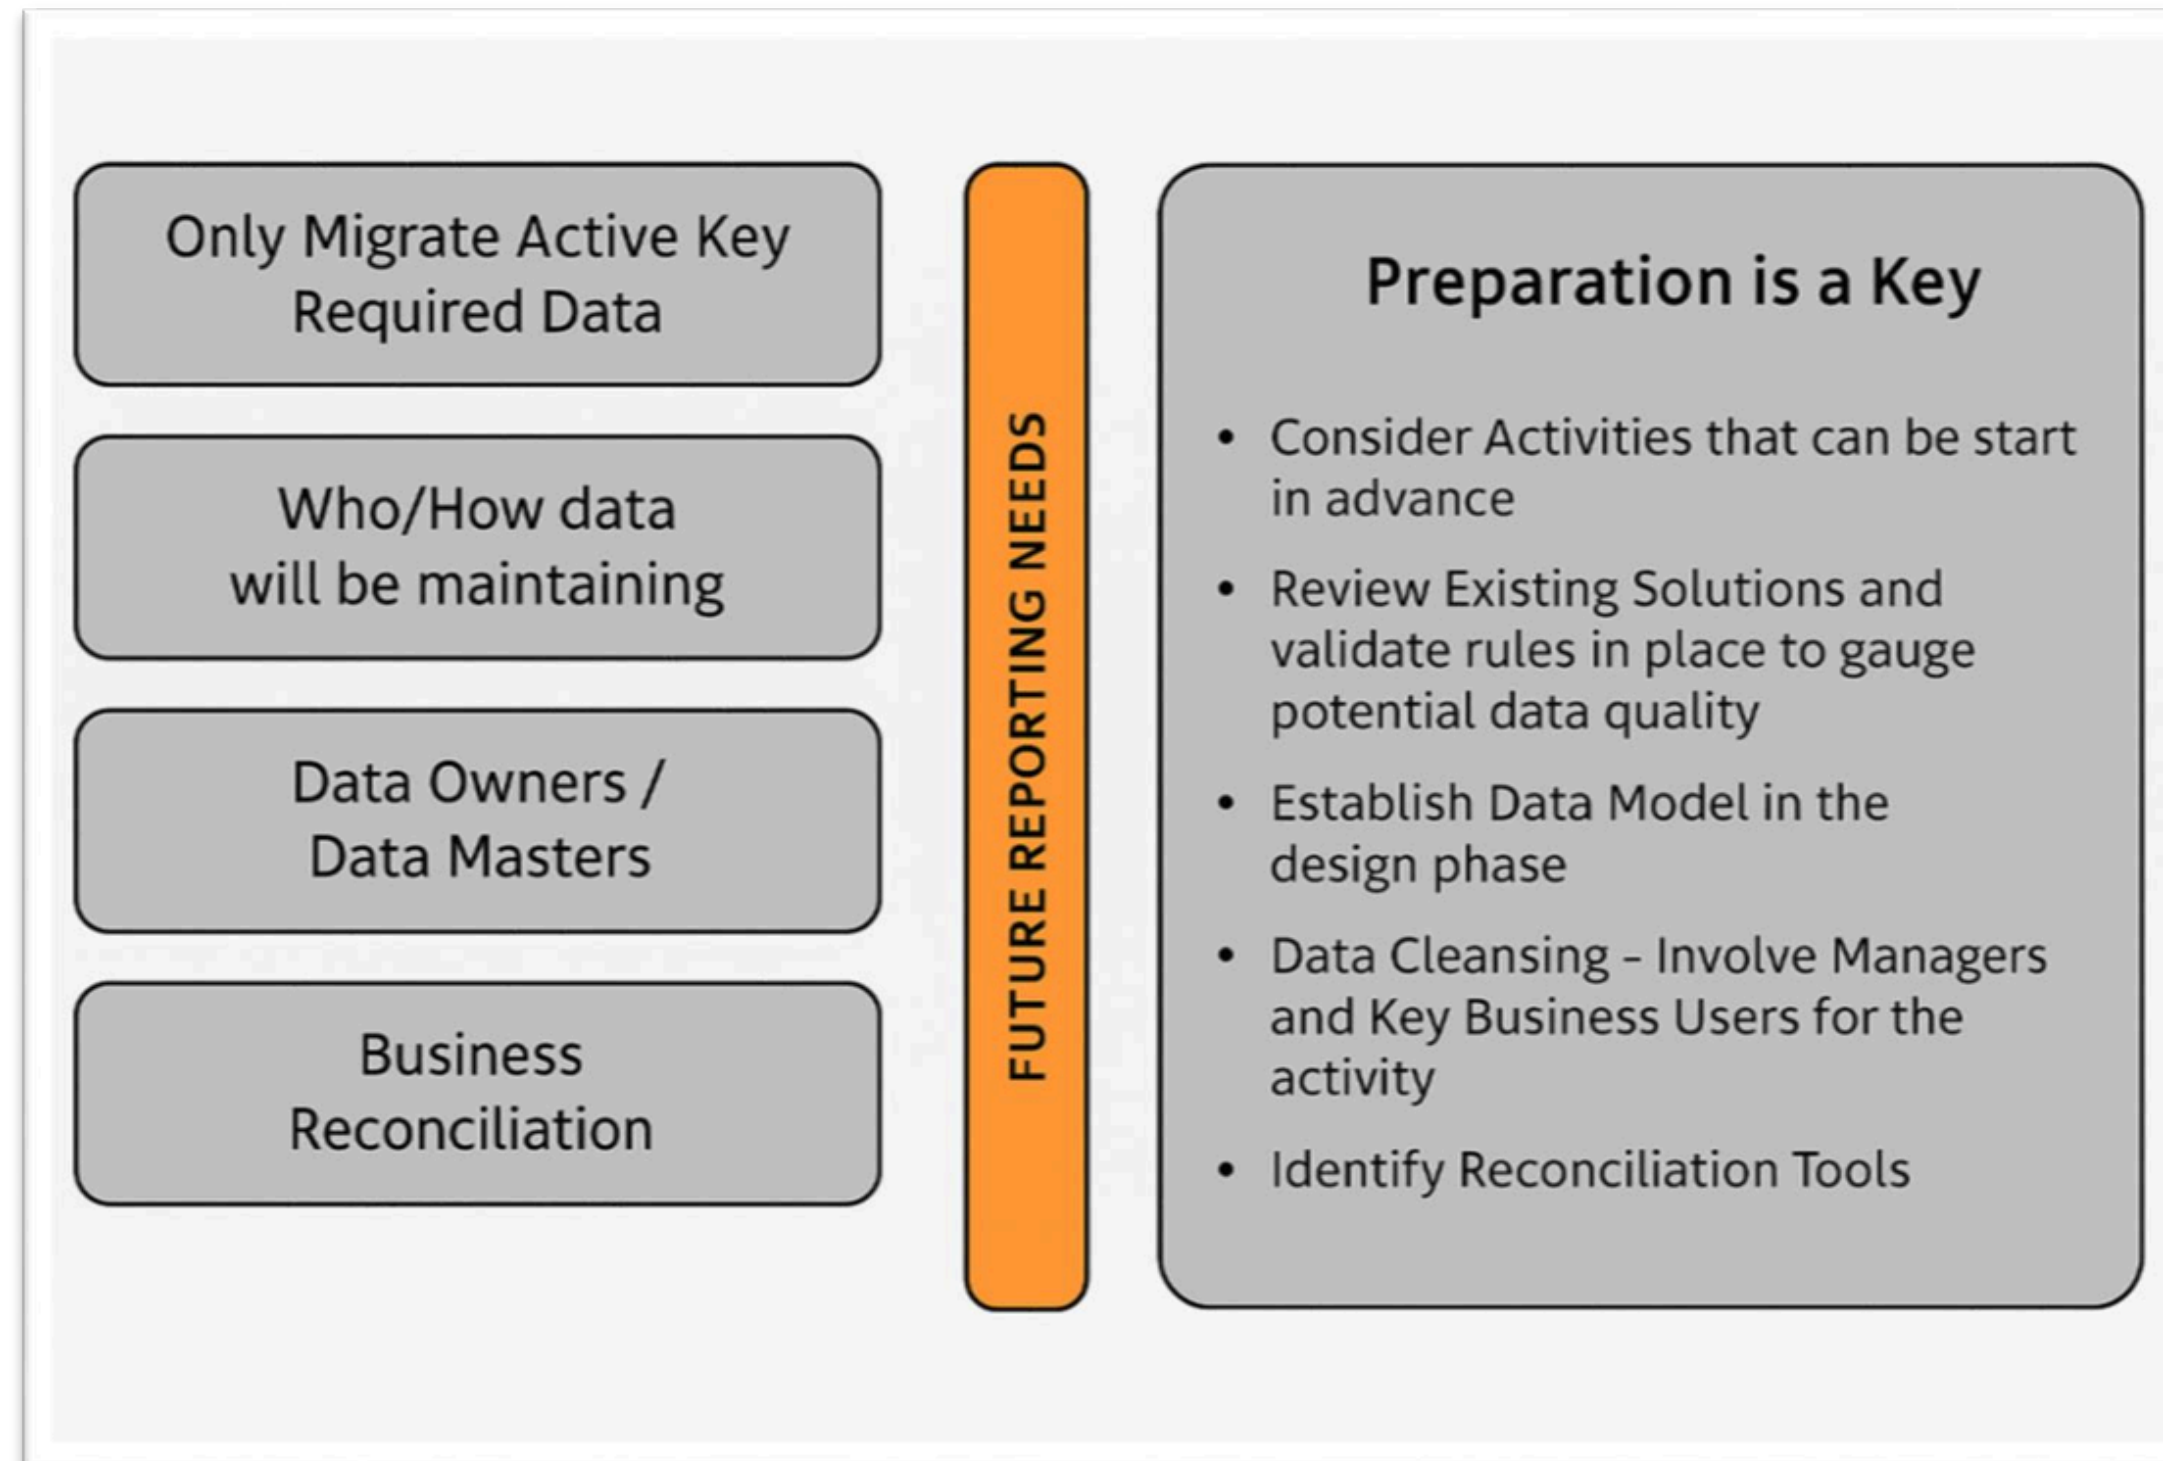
Only Migrate Active Key Required Data

Who/How data will be maintaining

Data Owners / Data Masters

Business Reconciliation

FUTURE REPORTING NEEDS

Preparation is a Key

- Consider Activities that can be start in advance
- Review Existing Solutions and validate rules in place to gauge potential data quality
- Establish Data Model in the design phase
- Data Cleansing – Involve Managers and Key Business Users for the activity
- Identify Reconciliation Tools